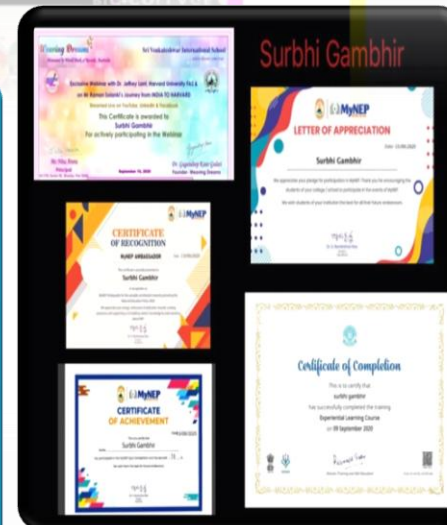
Surbhi Gambhir

Weaving Dreams

Sri Venkateshwar International School

Exclusive Webinar with Dr. Jeffrey Lant, Harvard University Ph.D & on Mr Raman Solanki's Journey from INDIA TO HARVARD

This Certificate is awarded to

Surbhi Gambhir

For actively participating in the Webinar

September 19, 2020

Principal

Founder, Weaving Dreams

MyNEP

LETTER OF APPRECIATION

Surbhi Gambhir

MyNEP

CERTIFICATE OF RECOGNITION

MyNEP AMBASSADOR

Surbhi Gambhir

MyNEP

CERTIFICATE OF ACHIEVEMENT

Surbhi Gambhir

Certificate of Completion

This is to certify that

surbhi gambhir

has successfully completed the training

Experiential Learning Course

on 09 September 2020